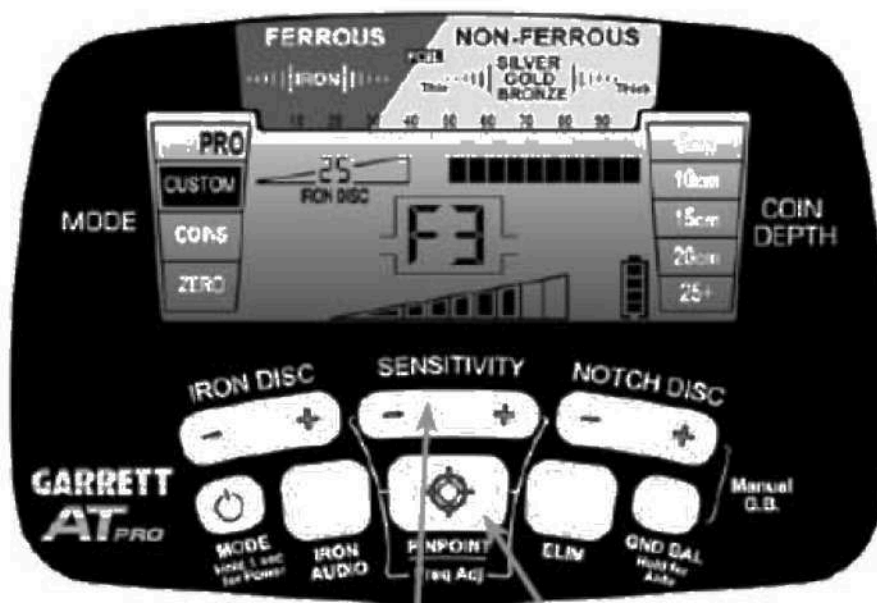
FERROUS

NON-FERROUS

IRON

FOIL

Thin

SILVER
GOLD
BRONZE

Thick

10 20 30 40 50 60 70 80 90

PRO

CUSTOM

COINS

ZERO

MODE

25

IRON DISC

F3

5cm

10cm

15cm

20cm

25+

COIN DEPTH

IRON DISC

SENSITIVITY

NOTCH DISC

GARRETT
AT PRO

MODE
Hold 1 sec for Power

IRON AUDIO

PINPOINT
Freq Adj

ELIM

GND BAL
Hold for Auto

Manual G.B.